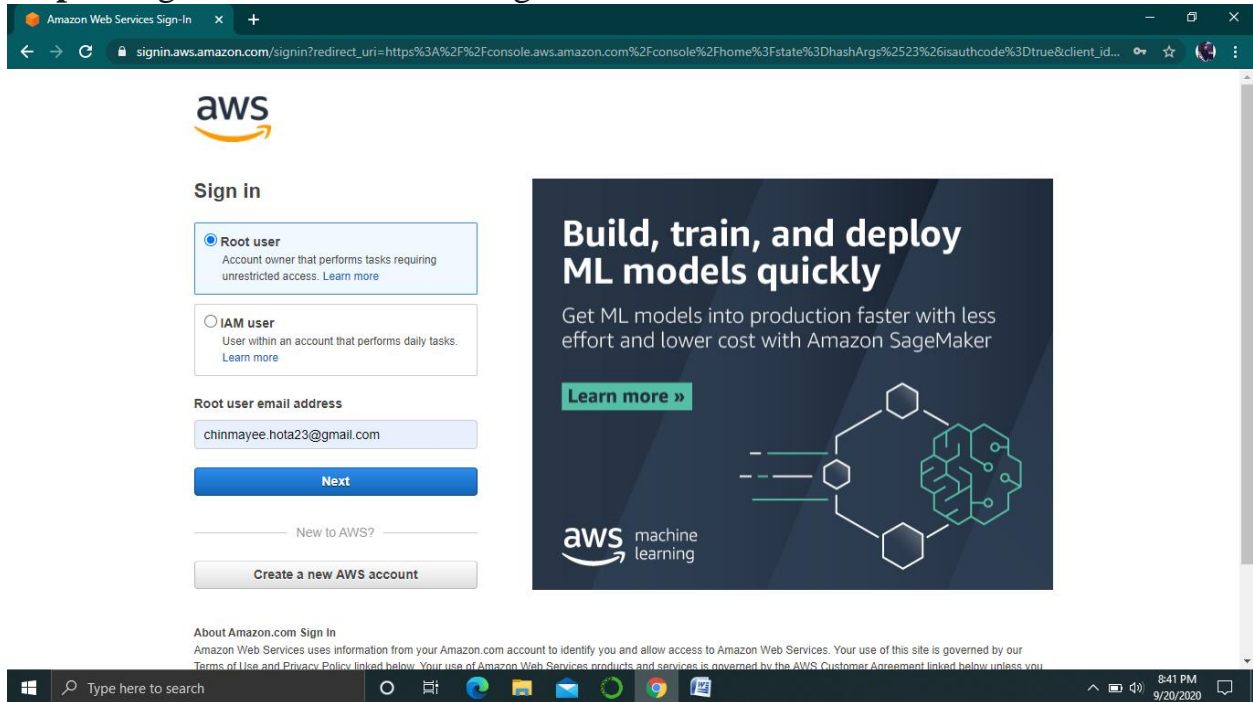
Amazon Web Services Sign-In

signin.aws.amazon.com/signin?redirect_uri=https%3A%2F%2Fconsole.aws.amazon.com%2Fconsole%2Fhome%3Fstate%3DhashArgs%2523%26isauthcode%3Dtrue&client_id...

aws

Sign in

Root user
Account owner that performs tasks requiring unrestricted access. Learn more

IAM user
User within an account that performs daily tasks. Learn more

Root user email address

chinmayee.hota23@gmail.com

Next

New to AWS?

Create a new AWS account

Build, train, and deploy ML models quickly

Get ML models into production faster with less effort and lower cost with Amazon SageMaker

Learn more »

aws machine learning

About Amazon.com Sign In

Amazon Web Services uses information from your Amazon.com account to identify you and allow access to Amazon Web Services. Your use of this site is governed by our Terms of Use and Privacy Policy linked below. Your use of Amazon Web Services products and services is governed by the AWS Customer Agreement linked below unless you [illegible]

Type here to search

8:41 PM
9/20/2020